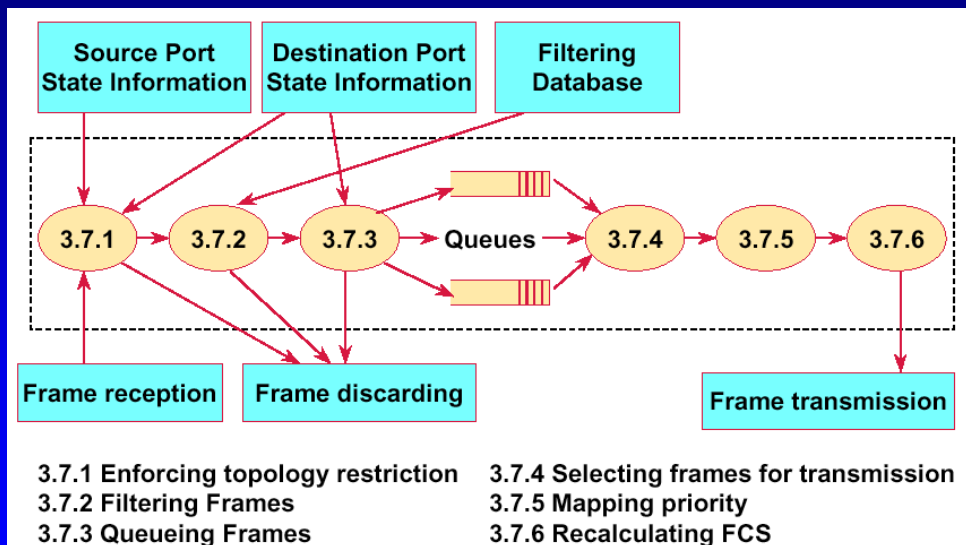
Source Port State Information

Destination Port State Information

Filtering Database

3.7.1

3.7.2

3.7.3

Queues

3.7.4

3.7.5

3.7.6

Frame reception

Frame discarding

Frame transmission

3.7.1 Enforcing topology restriction
3.7.2 Filtering Frames
3.7.3 Queueing Frames

3.7.4 Selecting frames for transmission
3.7.5 Mapping priority
3.7.6 Recalculating FCS